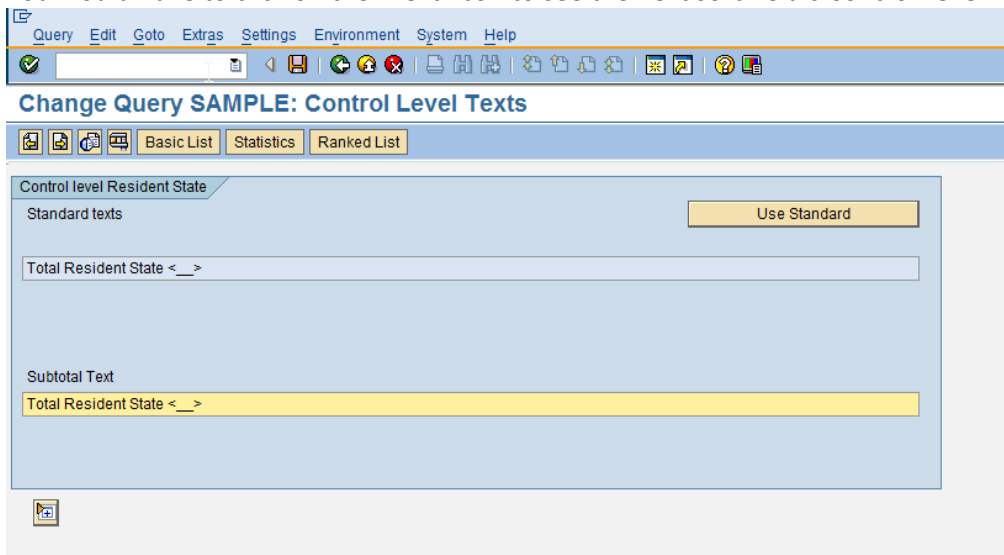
Query Edit Goto Extras Settings Environment System Help

Change Query SAMPLE: Control Level Texts

Basic List Statistics Ranked List

Control level Resident State

Standard texts

Use Standard

Total Resident State <__>

Subtotal Text

Total Resident State <__>